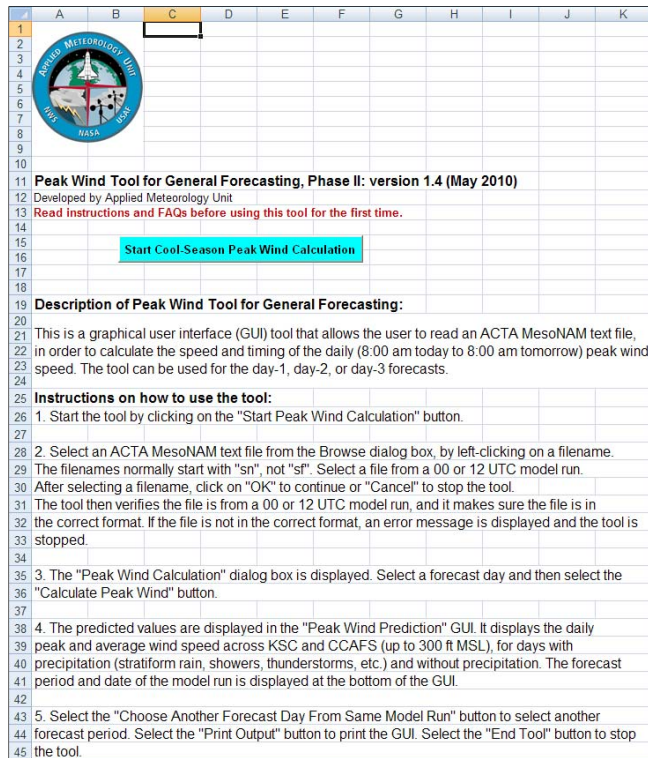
| | A | B | C | D | E | F | G | H | I | J | K |
|---|---|---|---|---|---|---|---|---|---|---|---|

APPLIED METEOROLOGY UNIT
NWS NASA USAF

Peak Wind Tool for General Forecasting, Phase II: version 1.4 (May 2010)
Developed by Applied Meteorology Unit
Read instructions and FAQs before using this tool for the first time.

Start Cool-Season Peak Wind Calculation

Description of Peak Wind Tool for General Forecasting:

This is a graphical user interface (GUI) tool that allows the user to read an ACTA MesoNAM text file, in order to calculate the speed and timing of the daily (8:00 am today to 8:00 am tomorrow) peak wind speed. The tool can be used for the day-1, day-2, or day-3 forecasts.

Instructions on how to use the tool:
1. Start the tool by clicking on the "Start Peak Wind Calculation" button.

2. Select an ACTA MesoNAM text file from the Browse dialog box, by left-clicking on a filename. The filenames normally start with "sn", not "sf". Select a file from a 00 or 12 UTC model run. After selecting a filename, click on "OK" to continue or "Cancel" to stop the tool. The tool then verifies the file is from a 00 or 12 UTC model run, and it makes sure the file is in the correct format. If the file is not in the correct format, an error message is displayed and the tool is stopped.

3. The "Peak Wind Calculation" dialog box is displayed. Select a forecast day and then select the "Calculate Peak Wind" button.

4. The predicted values are displayed in the "Peak Wind Prediction" GUI. It displays the daily peak and average wind speed across KSC and CCAFS (up to 300 ft MSL), for days with precipitation (stratiform rain, showers, thunderstorms, etc.) and without precipitation. The forecast period and date of the model run is displayed at the bottom of the GUI.

5. Select the "Choose Another Forecast Day From Same Model Run" button to select another forecast period. Select the "Print Output" button to print the GUI. Select the "End Tool" button to stop the tool.